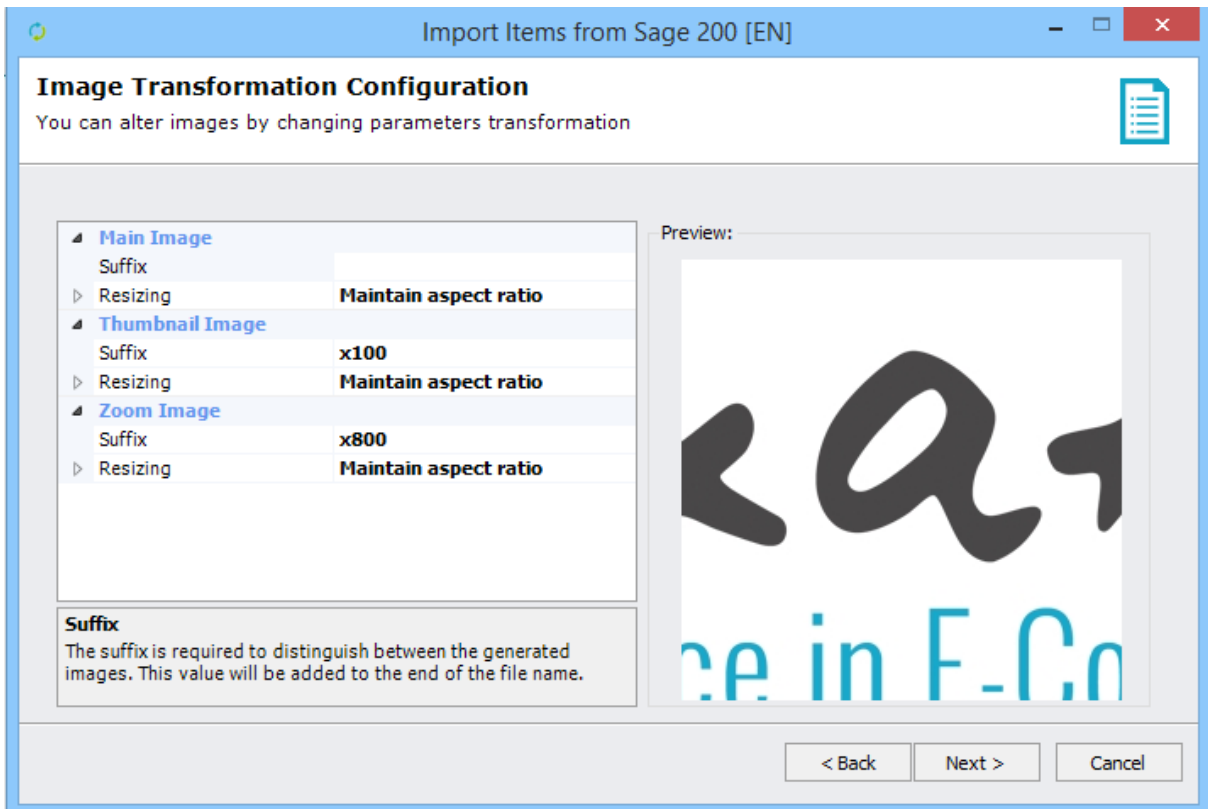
Import Items from Sage 200 [EN]

Image Transformation Configuration
You can alter images by changing parameters transformation

| | |
|---|---|
| Main Image | |
| Suffix | |
| Resizing | Maintain aspect ratio |
| Thumbnail Image | |
| Suffix | x100 |
| Resizing | Maintain aspect ratio |
| Zoom Image | |
| Suffix | x800 |
| Resizing | Maintain aspect ratio |

Suffix
The suffix is required to distinguish between the generated images. This value will be added to the end of the file name.

Preview:

ce in E-Co

< Back
Next >
Cancel